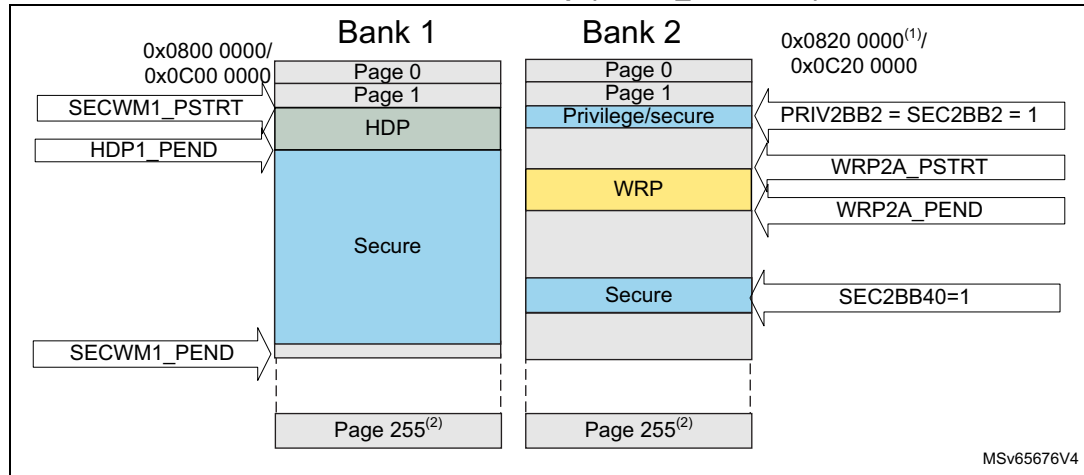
Bank 1

Bank 2

0x0800 0000/
0x0C00 0000

0x0820 0000$^{(1)}$/
0x0C20 0000

Page 0

Page 1

SECWM1_PSTRT

HDP

HDP1_PEND

Secure

SECWM1_PEND

Page 255$^{(2)}$

Page 0

Page 1

Privilege/secure

PRIV2BB2 = SEC2BB2 = 1

WRP2A_PSTRT

WRP

WRP2A_PEND

Secure

SEC2BB40=1

Page 255$^{(2)}$

MSv65676V4